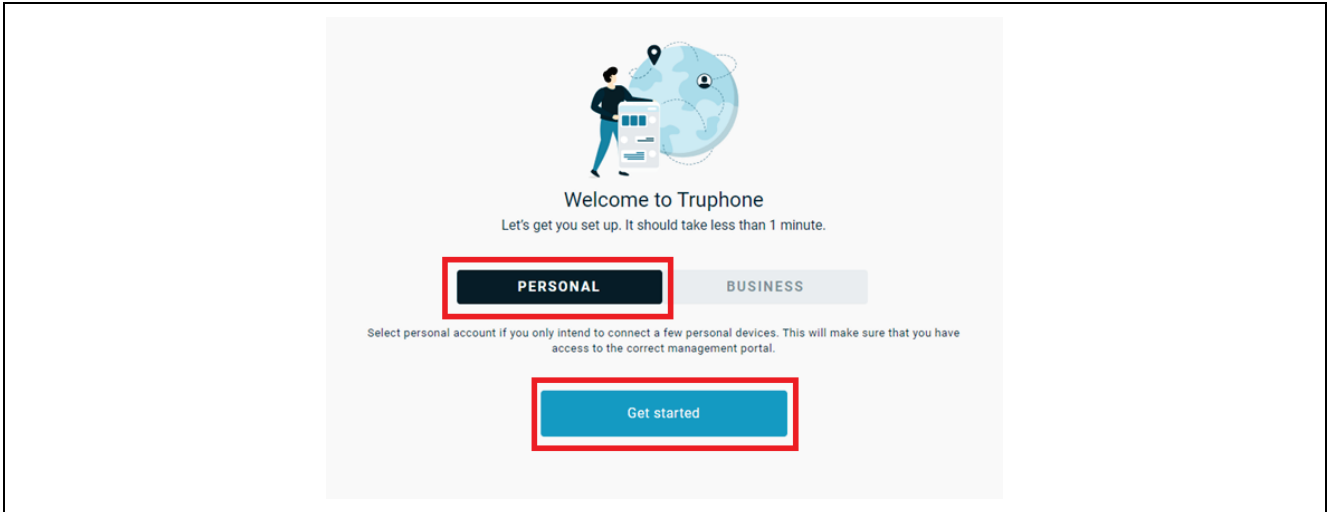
Welcome to Truphone

Let's get you set up. It should take less than 1 minute.

PERSONAL

BUSINESS

Select personal account if you only intend to connect a few personal devices. This will make sure that you have access to the correct management portal.

Get started